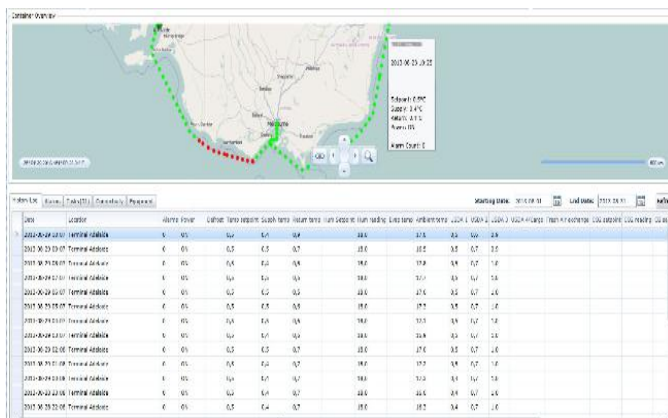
Container Overview

2013-06-25 19:22

Setpoint: 0.5°C
Supply: 3.4°C
Return: 4.1°C
Humid: 0%

Alarm Count: 0

Melbourne

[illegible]

Starting Date: 2013-06-01 | End Date: 2013-06-30 | Refre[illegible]

History List | Alarms | Tasks(0) | Cargo Info | Payment

| Date | Location | Alarms | Power | Defrost | Temp setpoint | Supply temp | Return temp | Hum Setpoint | Hum reading | Evap temp | Ambient temp | USDA 1 | USDA 2 | USDA 3 | USDA 4 | Fresh Air exchange | CO2 setpoint | CO2 reading | O2 se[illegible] |
|---|---|---|---|---|---|---|---|---|---|---|---|---|---|---|---|---|---|---|---|
| 2013-06-29 23:07 | Terminal Adelaide | 0 | 0% | | 0,5 | 0,4 | 0,9 | | 35.0 | | 17.5 | 0,5 | 0,6 | 0.9 | | | | | |
| 2013-06-29 23:07 | Terminal Adelaide | 0 | 0% | | 0,5 | 0,5 | 0,9 | | 35.0 | | 18.5 | 0,5 | 0,7 | 1.0 | | | | | |
| 2013-06-29 20:07 | Terminal Adelaide | 0 | 0% | | 0,5 | 0,4 | 0,8 | | 35.0 | | 17.8 | 0,4 | 0,7 | 1.0 | | | | | |
| 2013-06-29 17:07 | Terminal Adelaide | 0 | 0% | | 0,5 | 0,4 | 0,8 | | 35.0 | | 17.7 | 0,5 | 0,7 | 1.0 | | | | | |
| 2013-06-29 14:07 | Terminal Adelaide | 0 | 0% | | 0,5 | 0,5 | 0,9 | | 35.0 | | 17.6 | 0,5 | 0,7 | 1.0 | | | | | |
| 2013-06-29 08:07 | Terminal Adelaide | 0 | 0% | | 0,5 | 0,4 | 0,8 | | 35.0 | | 17.7 | 0,5 | 0,7 | 1.0 | | | | | |
| 2013-06-29 05:07 | Terminal Adelaide | 0 | 0% | | 0,5 | 0,4 | 0,8 | | 35.0 | | 17.5 | 0,4 | 0,7 | 1.0 | | | | | |
| 2013-06-29 02:07 | Terminal Adelaide | 0 | 0% | | 0,5 | 0,5 | 0,9 | | 35.0 | | 15.9 | 0,5 | 0,7 | 1.0 | | | | | |
| 2013-06-29 02:06 | Terminal Adelaide | 0 | 0% | | 0,5 | 0,4 | 0,8 | | 35.0 | | 17.6 | 0,5 | 0,7 | 1.0 | | | | | |
| 2013-06-28 23:08 | Terminal Adelaide | 0 | 0% | | 0,5 | 0,4 | 0,7 | | 35.0 | | 17.2 | 0,4 | 0,7 | 1.0 | | | | | |
| 2013-06-28 20:08 | Terminal Adelaide | 0 | 0% | | 0,5 | 0,4 | 0,8 | | 35.0 | | 17.3 | 0,4 | 0,7 | 1.0 | | | | | |
| 2013-06-28 17:08 | Terminal Adelaide | 0 | 0% | | 0,5 | 0,4 | 0,8 | | 35.0 | | 17.3 | 0,4 | 0,7 | 1.0 | | | | | |
| 2013-06-28 14:08 | Terminal Adelaide | 0 | 0% | | 0,5 | 0,4 | 0,7 | | 35.0 | | 18.2 | 0,4 | 0,7 | 1.0 | | | | | |